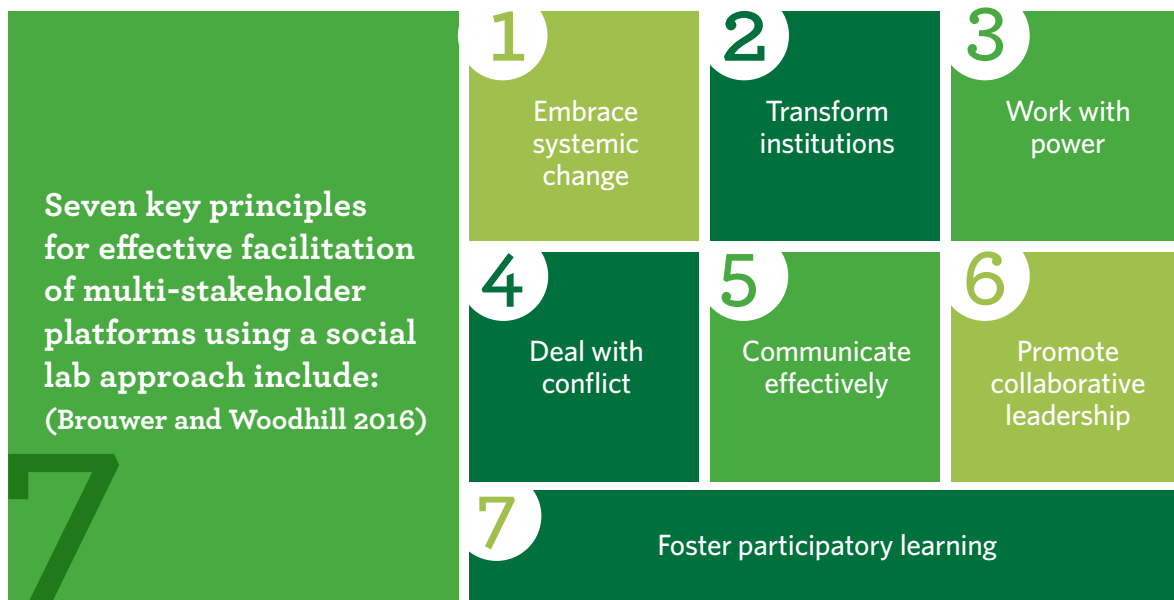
Seven key principles for effective facilitation of multi-stakeholder platforms using a social lab approach include: (Brouwer and Woodhill 2016)

7

1
Embrace systemic change

2
Transform institutions

3
Work with power

4
Deal with conflict

5
Communicate effectively

6
Promote collaborative leadership

7
Foster participatory learning